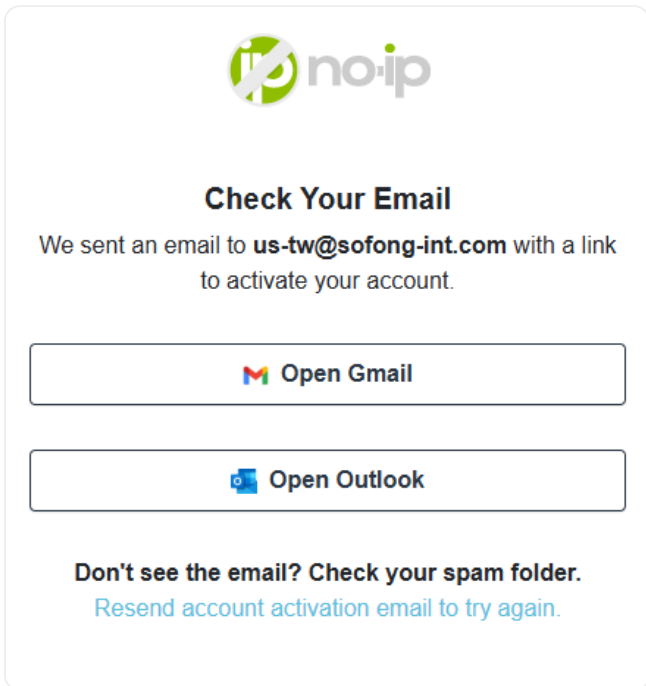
ip no·ip

Check Your Email

We sent an email to us-tw@sofong-int.com with a link to activate your account.

Open Gmail

Open Outlook

Don't see the email? Check your spam folder.
Resend account activation email to try again.